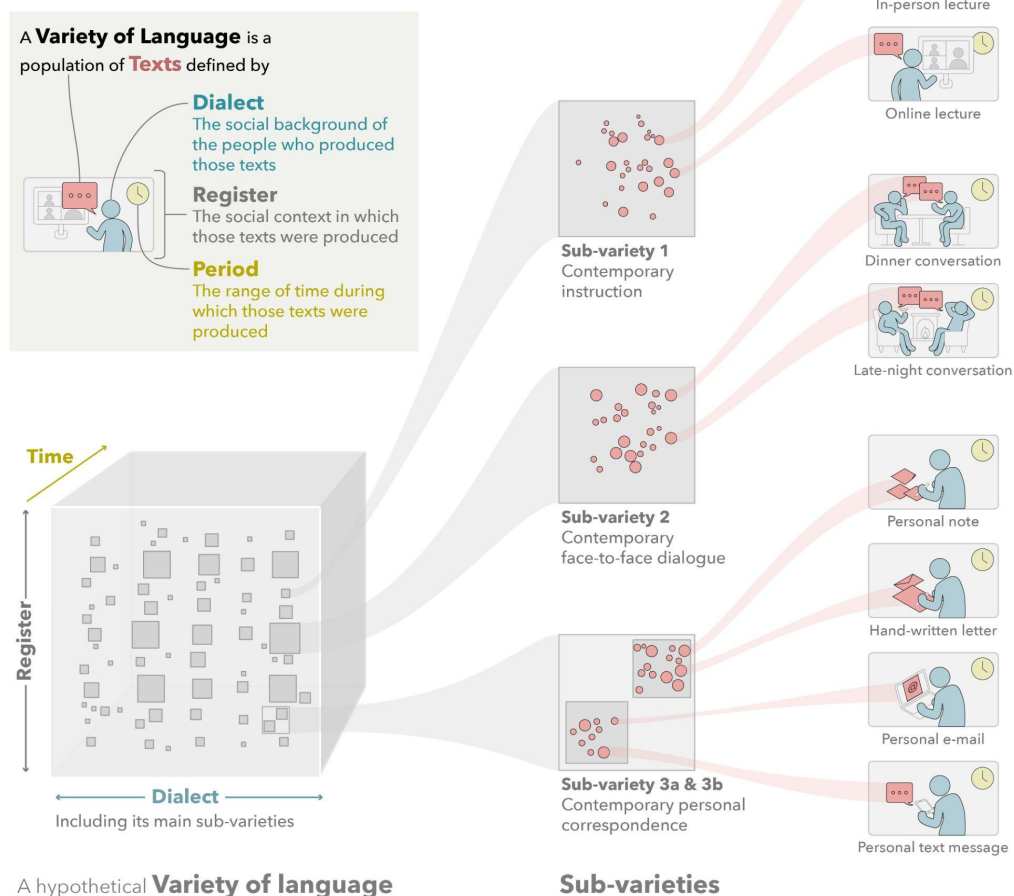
A **Variety of Language** is a population of **Texts** defined by

**Dialect**
The social background of the people who produced those texts

**Register**
The social context in which those texts were produced

**Period**
The range of time during which those texts were produced

Time

Register

Dialect
Including its main sub-varieties

A hypothetical **Variety of language**

Sub-variety 1
Contemporary instruction

Sub-variety 2
Contemporary face-to-face dialogue

Sub-variety 3a & 3b
Contemporary personal correspondence

**Sub-varieties**

In-person lecture

Online lecture

Dinner conversation

Late-night conversation

Personal note

Hand-written letter

Personal e-mail

Personal text message